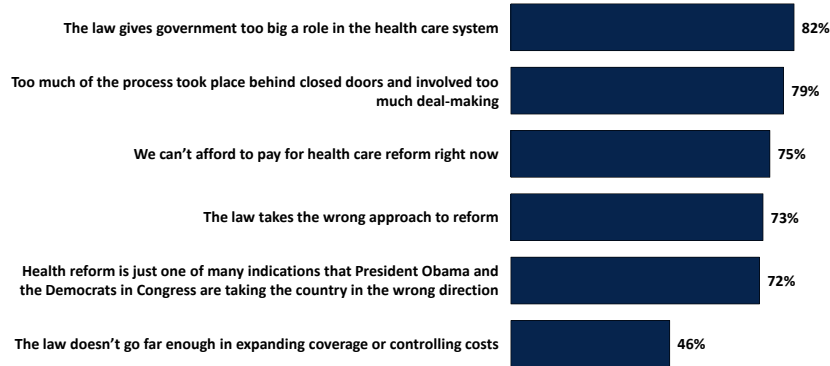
The law gives government too big a role in the health care system 82%

Too much of the process took place behind closed doors and involved too much deal-making 79%

We can't afford to pay for health care reform right now 75%

The law takes the wrong approach to reform 73%

Health reform is just one of many indications that President Obama and the Democrats in Congress are taking the country in the wrong direction 72%

The law doesn't go far enough in expanding coverage or controlling costs 46%